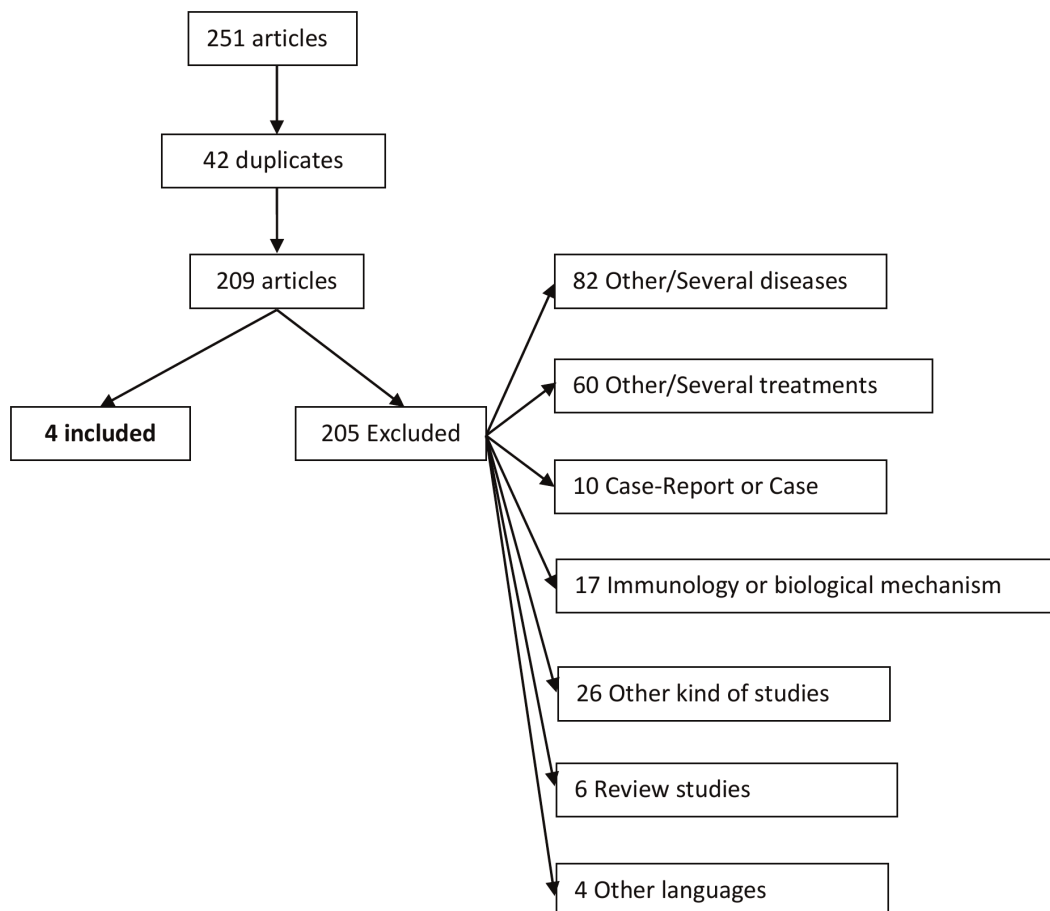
251 articles

42 duplicates

209 articles

**4 included**

205 Excluded

82 Other/Several diseases

60 Other/Several treatments

10 Case-Report or Case

17 Immunology or biological mechanism

26 Other kind of studies

6 Review studies

4 Other languages